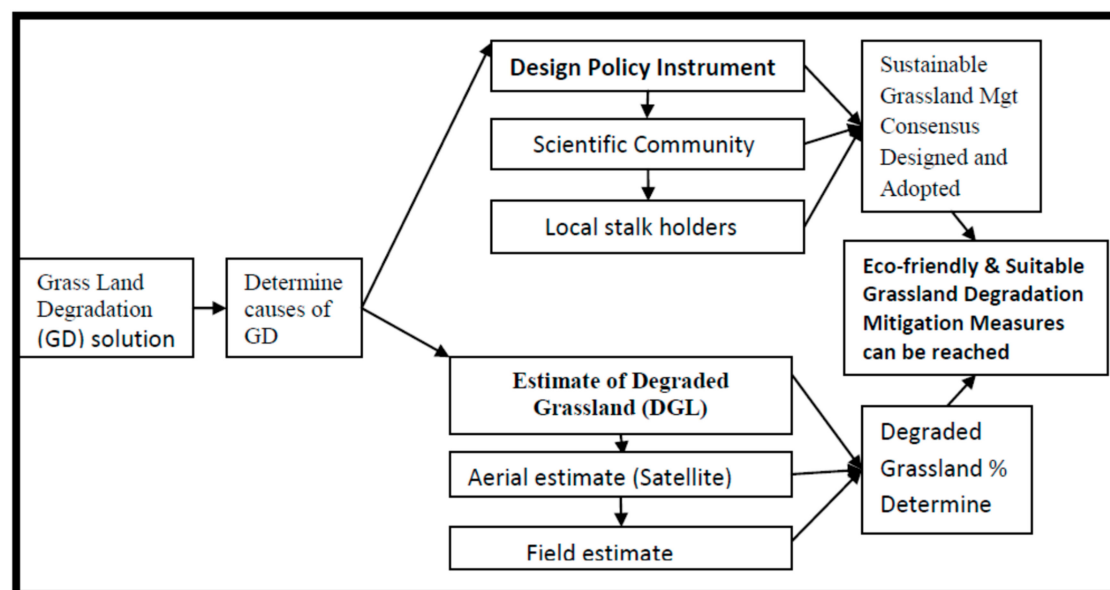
Grass Land Degradation (GD) solution

Determine causes of GD

Design Policy Instrument

Scientific Community

Local stalk holders

Sustainable Grassland Mgt Consensus Designed and Adopted

Eco-friendly & Suitable Grassland Degradation Mitigation Measures can be reached

Estimate of Degraded Grassland (DGL)

Aerial estimate (Satellite)

Field estimate

Degraded Grassland % Determine